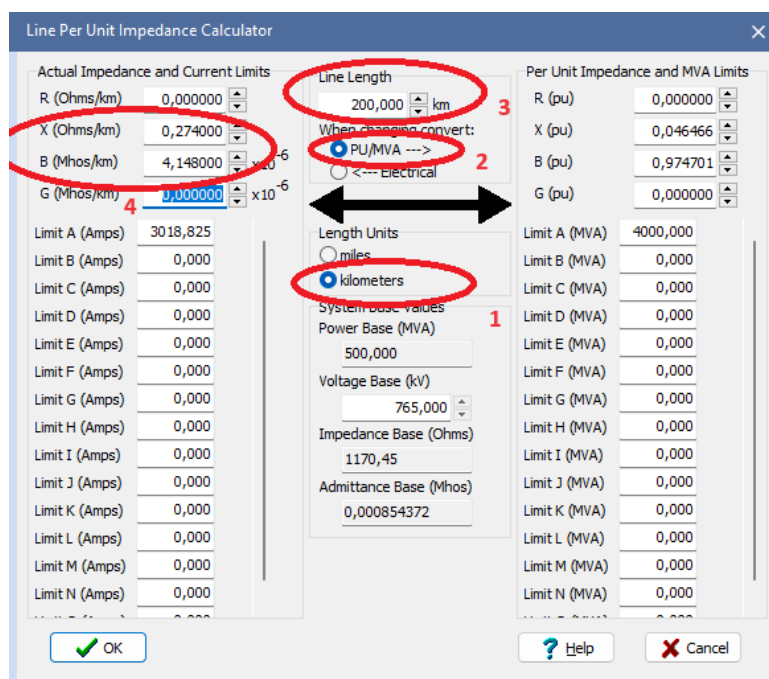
Line Per Unit Impedance Calculator

Actual Impedance and Current Limits

R (Ohms/km) 0,000000

X (Ohms/km) 0,274000

B (Mhos/km) 4,148000 x10$^{-6}$

G (Mhos/km) 0,000000 x10$^{-6}$

4

Limit A (Amps) 3018,825
Limit B (Amps) 0,000
Limit C (Amps) 0,000
Limit D (Amps) 0,000
Limit E (Amps) 0,000
Limit F (Amps) 0,000
Limit G (Amps) 0,000
Limit H (Amps) 0,000
Limit I (Amps) 0,000
Limit J (Amps) 0,000
Limit K (Amps) 0,000
Limit L (Amps) 0,000
Limit M (Amps) 0,000
Limit N (Amps) 0,000

Line Length
200,000 km
3

When changing convert:
PU/MVA --->
2
<--- Electrical

Length Units
miles
kilometers

1
System Base Values
Power Base (MVA)
500,000
Voltage Base (kV)
765,000
Impedance Base (Ohms)
1170,45
Admittance Base (Mhos)
0,000854372

Per Unit Impedance and MVA Limits

R (pu) 0,000000
X (pu) 0,046466
B (pu) 0,974701
G (pu) 0,000000

Limit A (MVA) 4000,000
Limit B (MVA) 0,000
Limit C (MVA) 0,000
Limit D (MVA) 0,000
Limit E (MVA) 0,000
Limit F (MVA) 0,000
Limit G (MVA) 0,000
Limit H (MVA) 0,000
Limit I (MVA) 0,000
Limit J (MVA) 0,000
Limit K (MVA) 0,000
Limit L (MVA) 0,000
Limit M (MVA) 0,000
Limit N (MVA) 0,000

OK
Help
Cancel